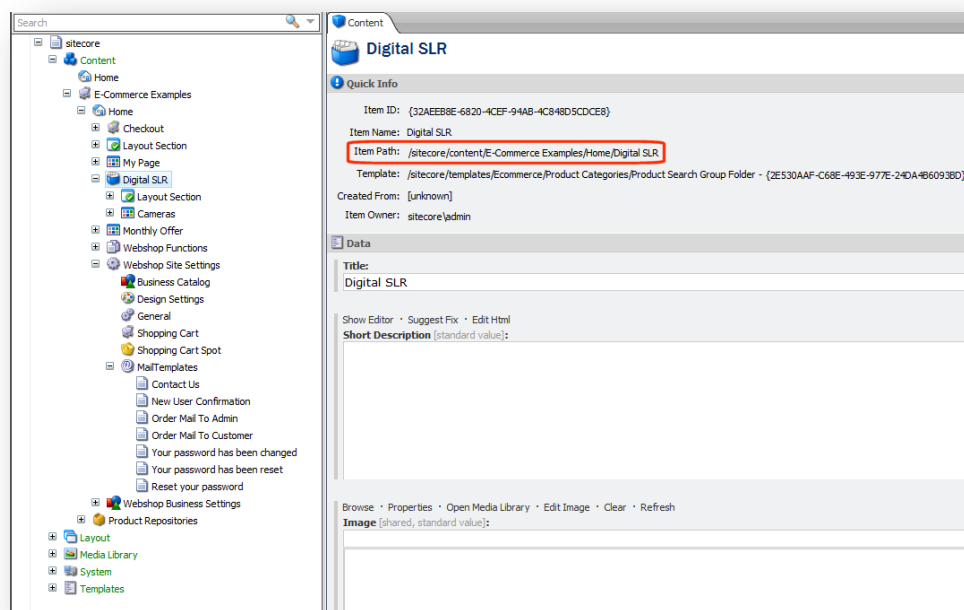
Search

sitecore
Content
Home
E-Commerce Examples
Home
Checkout
Layout Section
My Page
Digital SLR
Layout Section
Cameras
Monthly Offer
Webshop Functions
Webshop Site Settings
Business Catalog
Design Settings
General
Shopping Cart
Shopping Cart Spot
MailTemplates
Contact Us
New User Confirmation
Order Mail To Admin
Order Mail To Customer
Your password has been changed
Your password has been reset
Reset your password
Webshop Business Settings
Product Repositories
Layout
Media Library
System
Templates

Content

Digital SLR

Quick Info

Item ID: {32AEEB8E-6820-4CEF-94AB-4C848D5CDCE8}
Item Name: Digital SLR
Item Path: /sitecore/content/E-Commerce Examples/Home/Digital SLR
Template: /sitecore/templates/Ecommerce/Product Categories/Product Search Group Folder - {2E530AAF-C68E-493E-977E-24DA4B6093BD}
Created From: [unknown]
Item Owner: sitecore\admin

Data

Title:
Digital SLR

Show Editor · Suggest Fix · Edit Html
Short Description [standard value]:

Browse · Properties · Open Media Library · Edit Image · Clear · Refresh
Image [shared, standard value]: